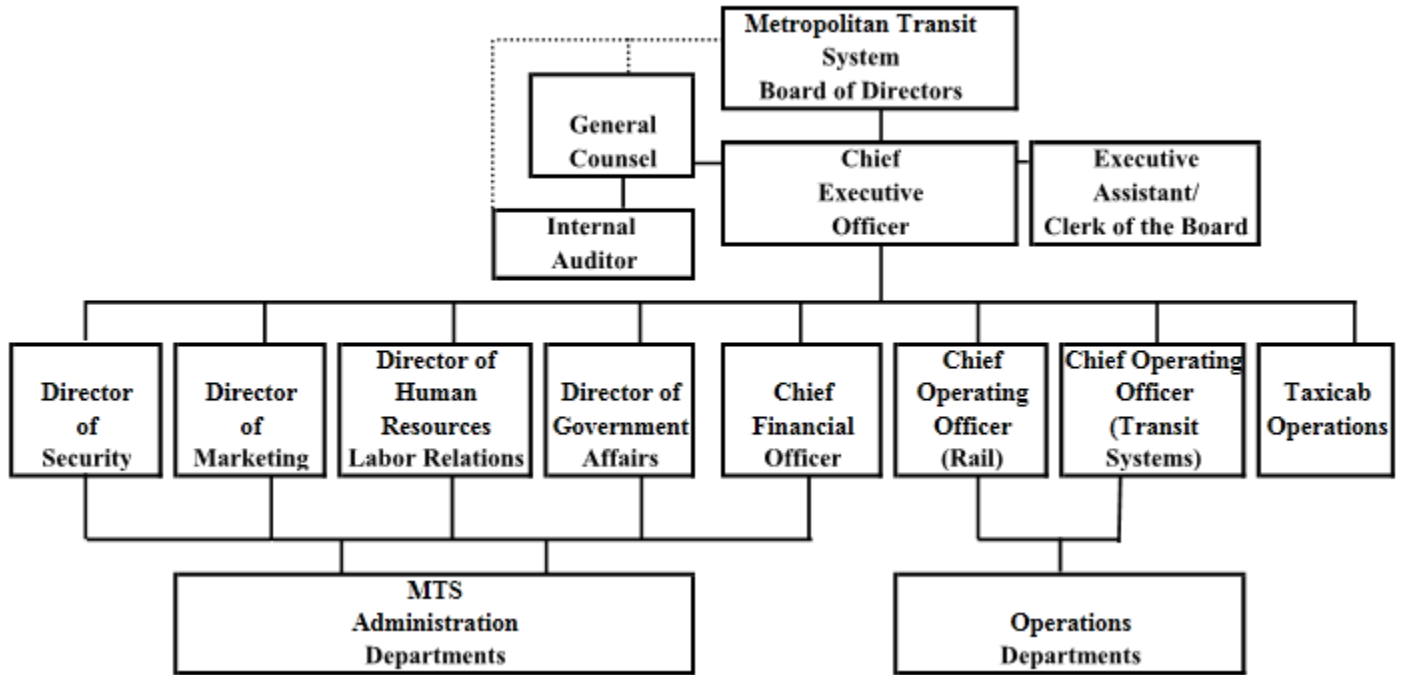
Metropolitan Transit System Board of Directors

General Counsel

Chief Executive Officer

Executive Assistant/ Clerk of the Board

Internal Auditor

Director of Security

Director of Marketing

Director of Human Resources Labor Relations

Director of Government Affairs

Chief Financial Officer

Chief Operating Officer (Rail)

Chief Operating Officer (Transit Systems)

Taxicab Operations

MTS Administration Departments

Operations Departments